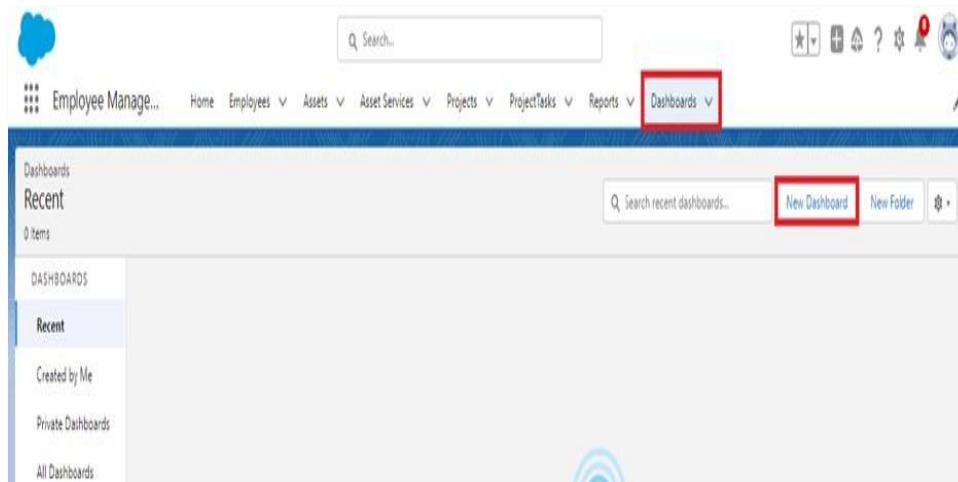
Search...

Employee Manage...
Home Employees Assets Asset Services Projects ProjectTasks Reports Dashboards

Dashboards
Recent
0 Items

Search recent dashboards...
New Dashboard
New Folder

DASHBOARDS
Recent
Created by Me
Private Dashboards
All Dashboards